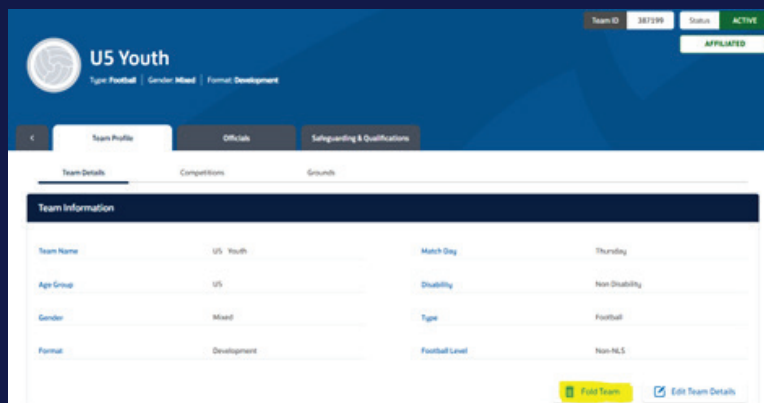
Team ID 387199 Status ACTIVE

AFFILIATED

U5 Youth

Type: Football | Gender: Mixed | Format: Development

<

Team Profile

Officials

Safeguarding & Qualifications

Team Details

Competitions

Grounds

Team Information

| | | | |
|---|---|---|---|
| Team Name | U5 Youth | Match Day | Thursday |
| Age Group | U5 | Disability | Non Disability |
| Gender | Mixed | Type | Football |
| Format | Development | Football Level | Non-NLS |

Fold Team

Edit Team Details